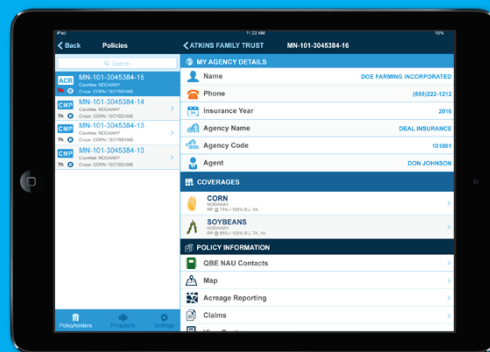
iPad
11:22 AM
10%

Back
Policies
ATKINS FAMILY TRUST
MN-101-3045384-16

Search

ACR
MN-101-3045384-15
Counties: NODAWAY
Crops: CORN / SOYBEANS

CMP
MN-101-3045384-14
Counties: NODAWAY
Crops: CORN / SOYBEANS

CMP
MN-101-3045384-13
Counties: NODAWAY
Crops: CORN / SOYBEANS

CMP
MN-101-3045384-13
Counties: NODAWAY
Crops: CORN / SOYBEANS

MY AGENCY DETAILS
Name
DOE FARMING INCORPORATED
Phone
(555)222-1212
Insurance Year
2016
Agency Name
DEAL INSURANCE
Agency Code
101001
Agent
DON JOHNSON

COVERAGES
CORN
NODAWAY
RP @ 75% / 100% EU, 14
SOYBEANS
NODAWAY
RP @ 75% / 100% EU, 14

POLICY INFORMATION
QBE NAU Contacts
Map
Acreage Reporting
Claims

Policyholders
Prospects
Settings